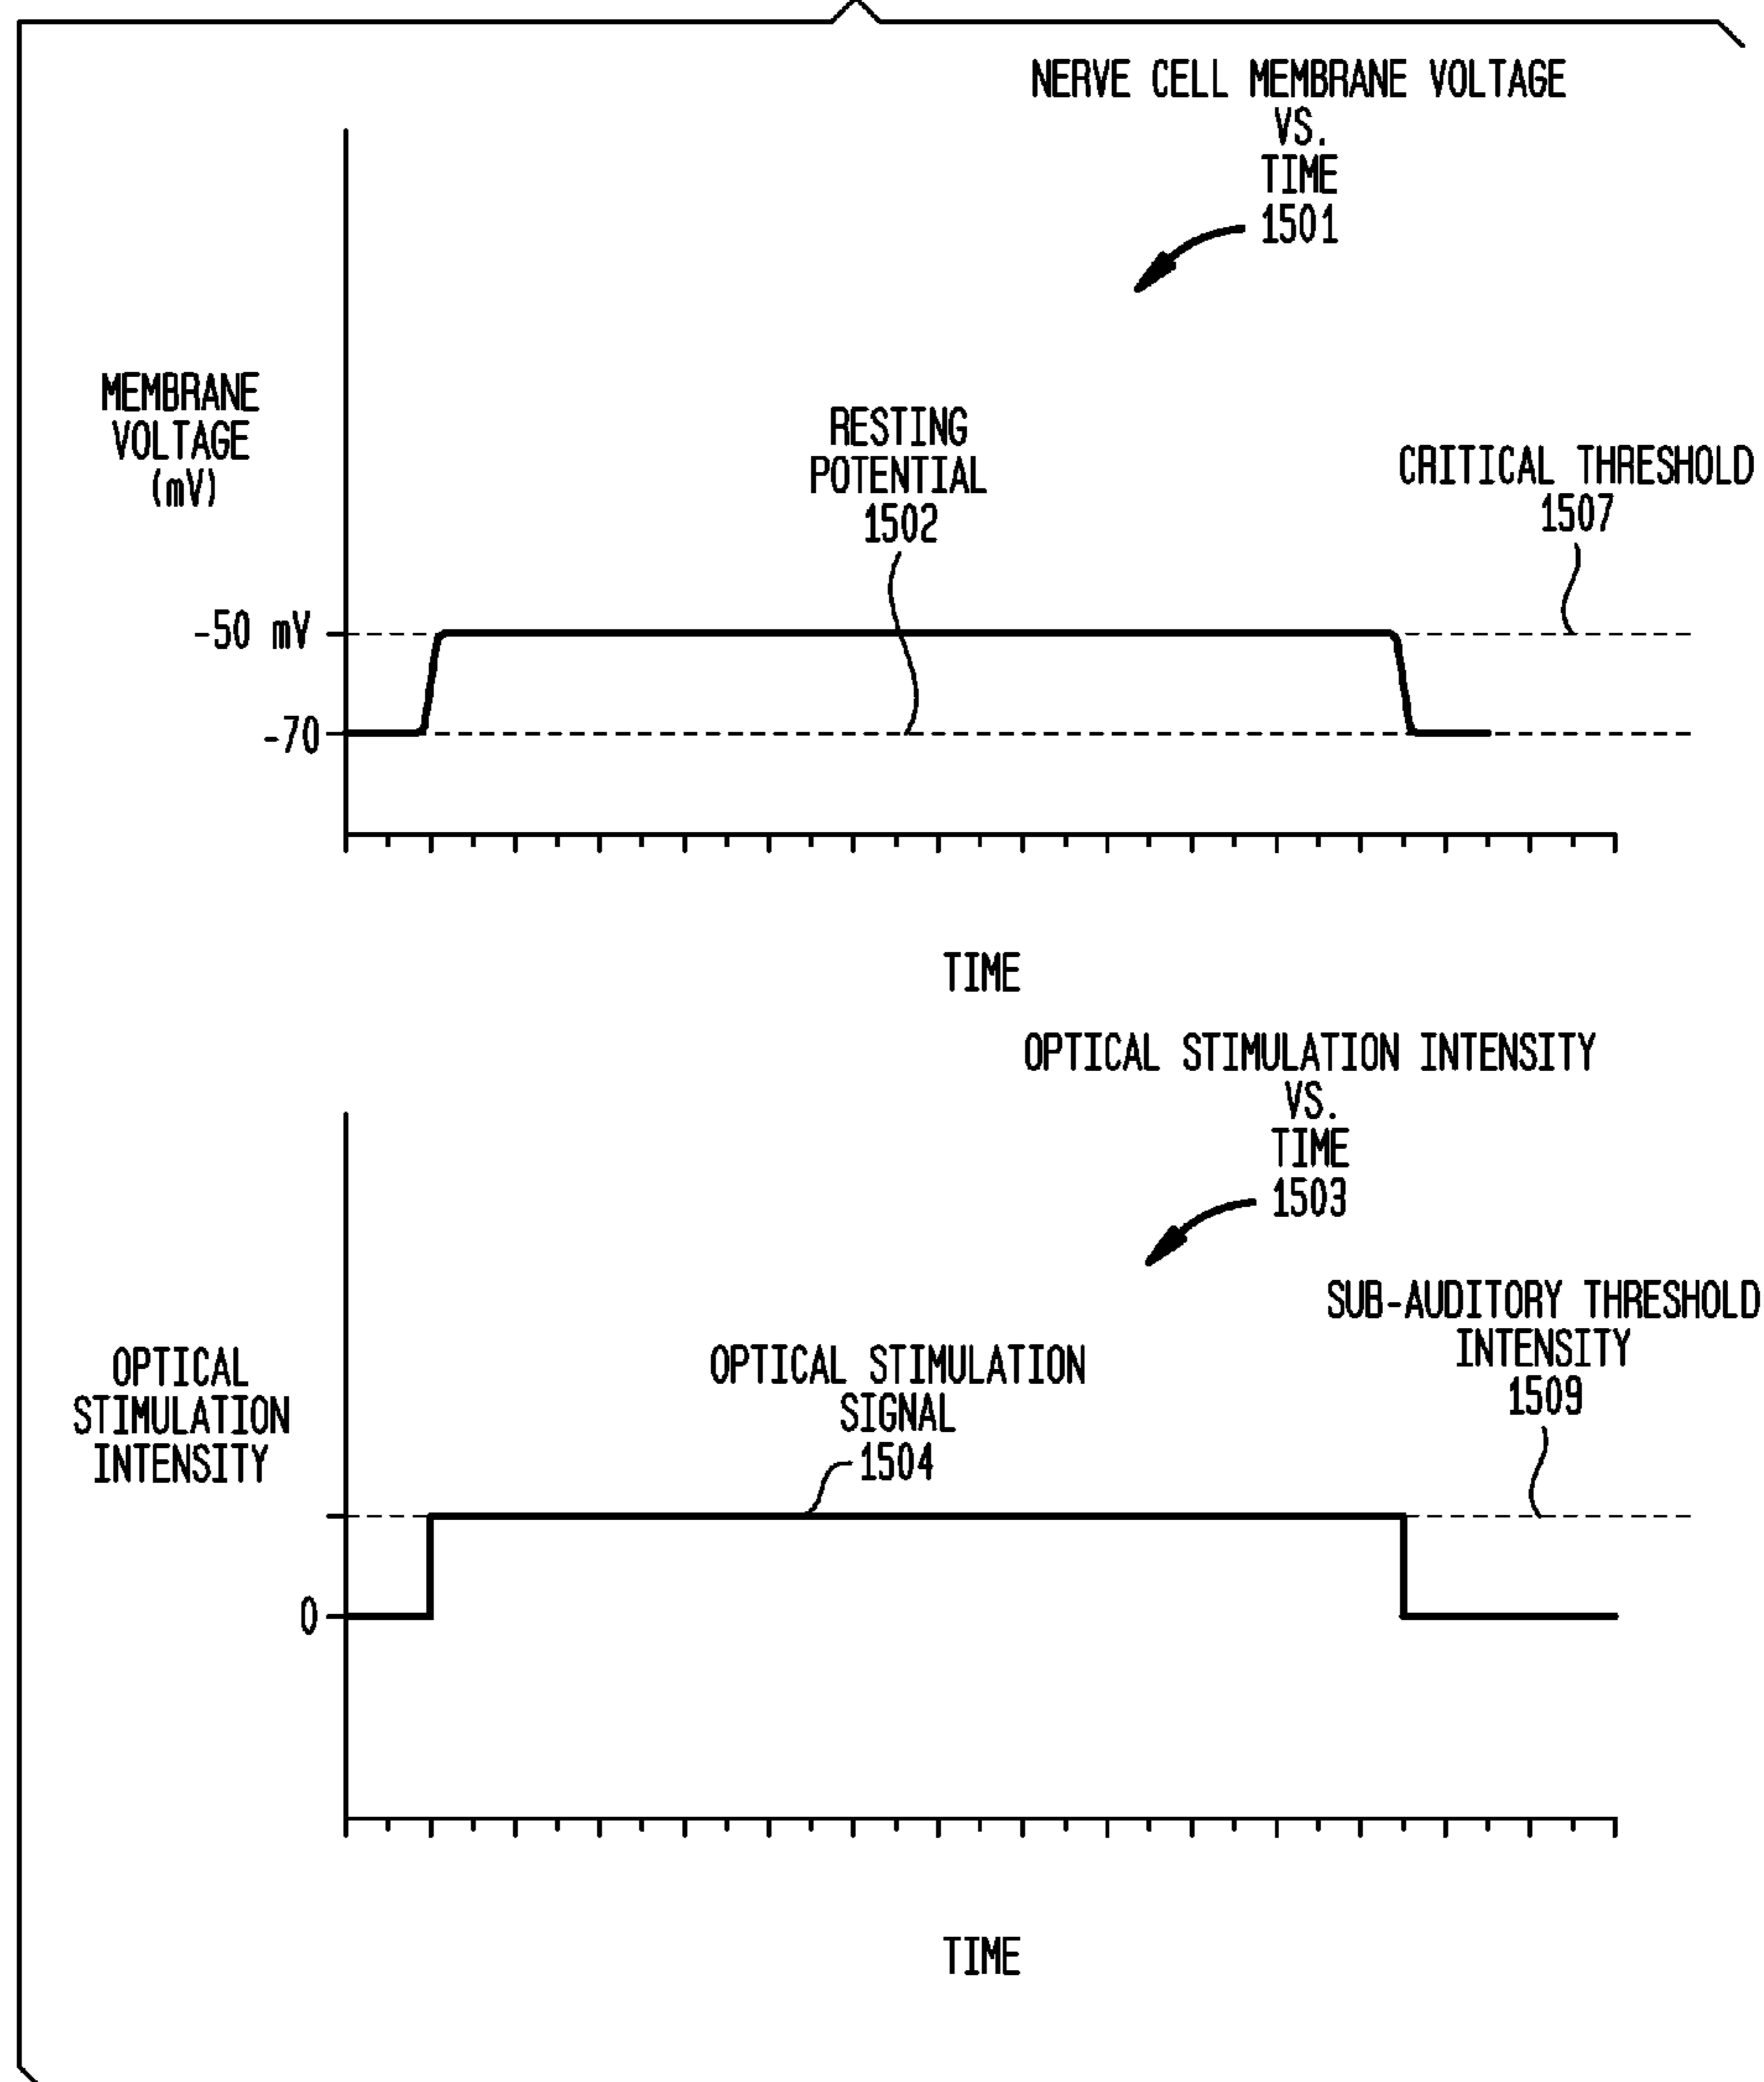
NERVE CELL MEMBRANE VOLTAGE
VS.
TIME
1501

MEMBRANE
VOLTAGE
(mV)

RESTING
POTENTIAL
1502

CRITICAL THRESHOLD
1507

-50 mV

-70

TIME

OPTICAL STIMULATION INTENSITY
VS.
TIME
1503

SUB-AUDITORY THRESHOLD
INTENSITY
1509

OPTICAL
STIMULATION
INTENSITY

OPTICAL STIMULATION
SIGNAL
1504

0

TIME